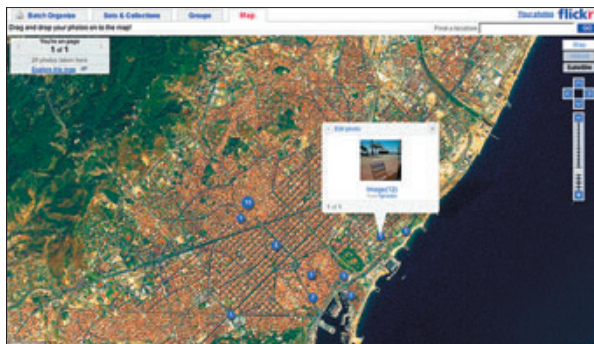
Batch Organize
Sets & Collections
Groups
Map
Your photos
flickr
Drag and drop your photos on to the map!
Find a location
You're on page
1 of 1
29 photos taken here
Explore this map
Map
Satellite
Hybrid
Edit photo
Image(12)
From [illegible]
1 of 1
11